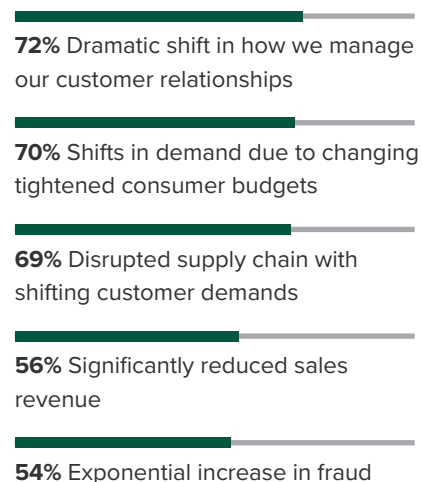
**72%** Dramatic shift in how we manage our customer relationships

**70%** Shifts in demand due to changing tightened consumer budgets

**69%** Disrupted supply chain with shifting customer demands

**56%** Significantly reduced sales revenue

**54%** Exponential increase in fraud